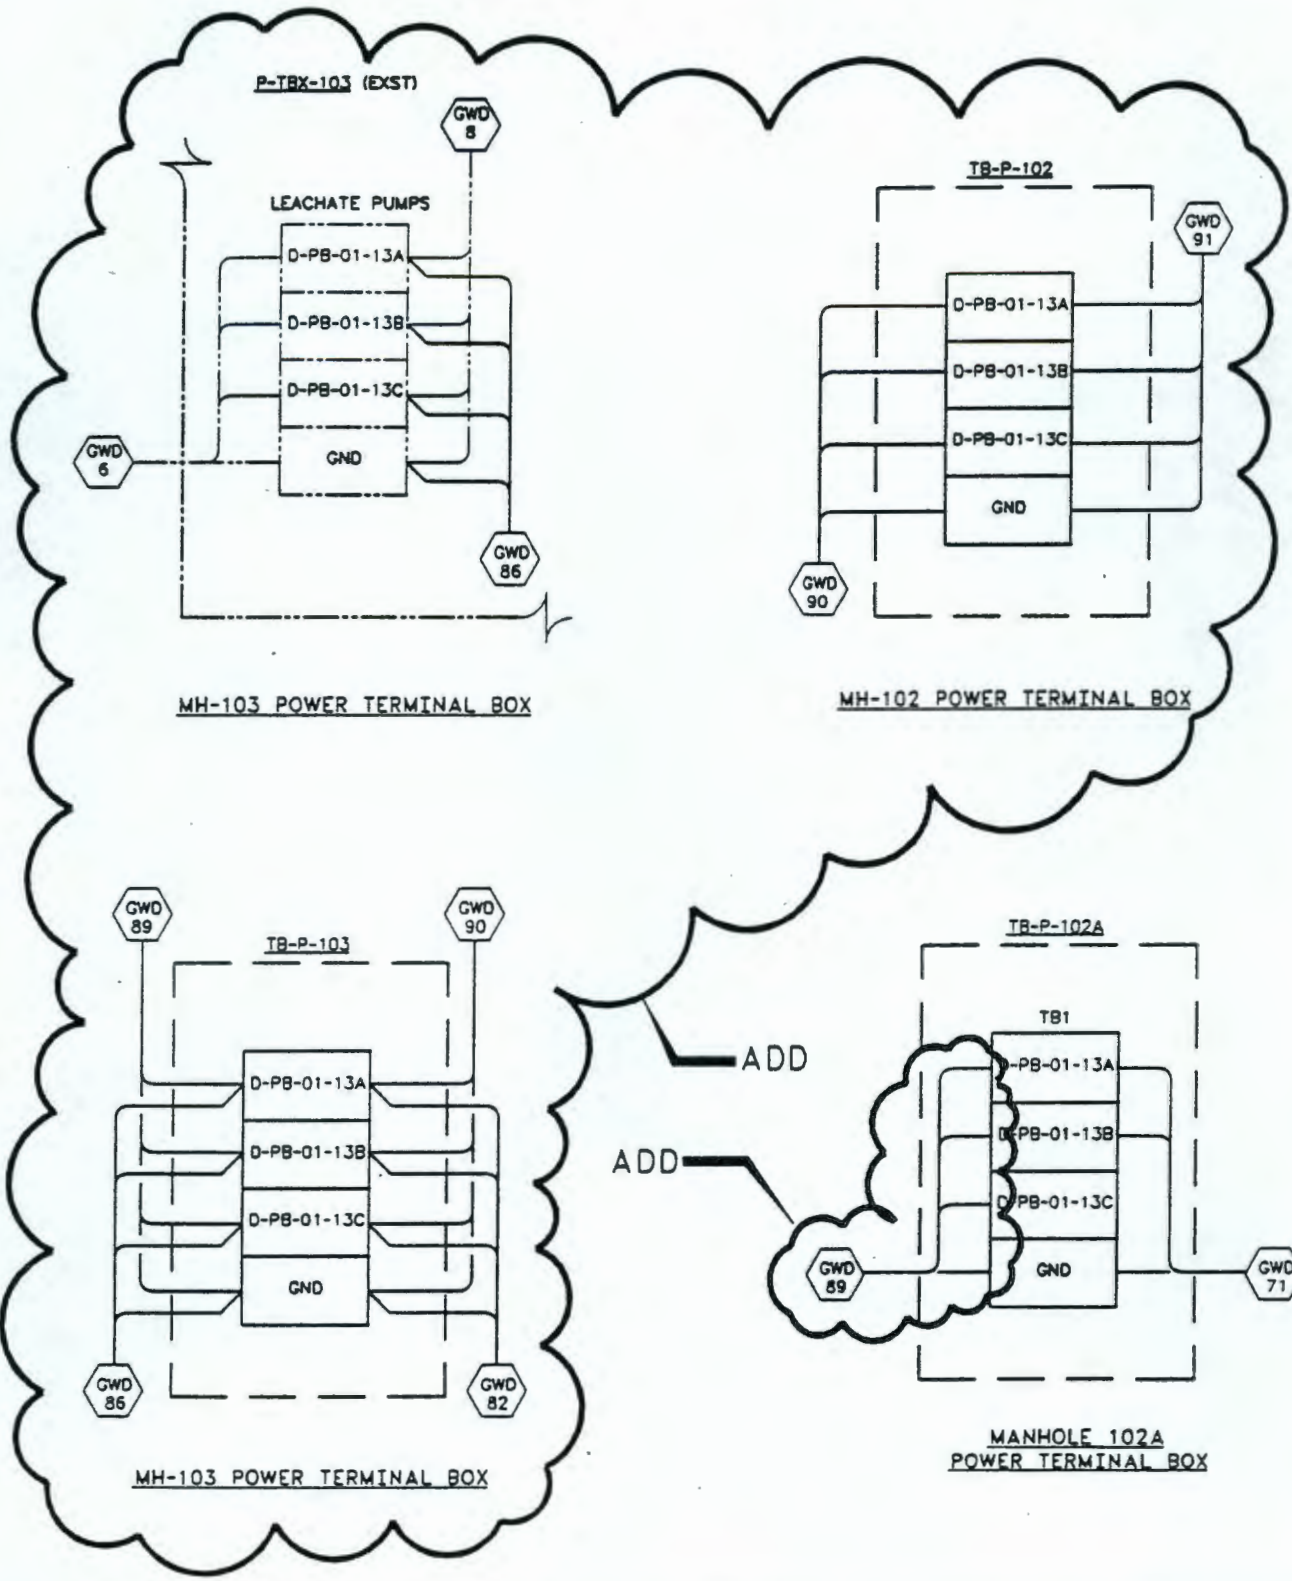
P-TBX-103 (EXST)

GWD 8

LEACHATE PUMPS

D-PB-01-13A

D-PB-01-13B

D-PB-01-13C

GND

GWD 6

GWD 86

MH-103 POWER TERMINAL BOX

TB-P-102

GWD 91

D-PB-01-13A

D-PB-01-13B

D-PB-01-13C

GND

GWD 90

MH-102 POWER TERMINAL BOX

GWD 89

GWD 90

TB-P-103

D-PB-01-13A

D-PB-01-13B

D-PB-01-13C

GND

GWD 86

GWD 82

MH-103 POWER TERMINAL BOX

ADD

ADD

TB-P-102A

TB1

D-PB-01-13A

D-PB-01-13B

D-PB-01-13C

GND

GWD 89

GWD 71

MANHOLE 102A POWER TERMINAL BOX